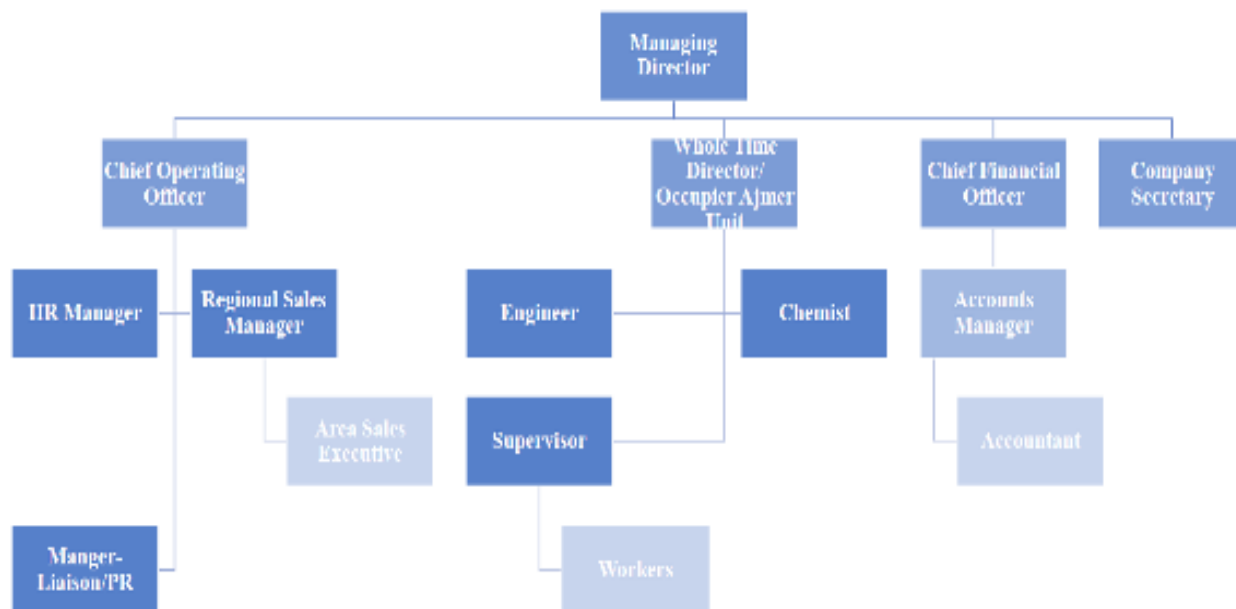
Managing Director

Chief Operating Officer

Whole Time Director/ Occupier Ajmer Unit

Chief Financial Officer

Company Secretary

HR Manager

Regional Sales Manager

Engineer

Chemist

Accounts Manager

Area Sales Executive

Supervisor

Accountant

Manger-Liaison/PR

Workers